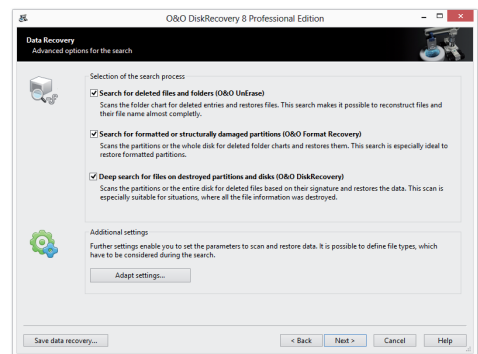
O&O DiskRecovery 8 Professional Edition

Data Recovery
Advanced options for the search

Selection of the search process

Search for deleted files and folders (O&O UnErase)
Scans the folder chart for deleted entries and restores files. This search makes it possible to reconstruct files and their file name almost completly.

Search for formatted or structurally damaged partitions (O&O Format Recovery)
Scans the partitions or the whole disk for deleted folder charts and restores them. This search is especially ideal to restore formatted partitions.

Deep search for files on destroyed partitions and disks (O&O DiskRecovery)
Scans the partitions or the entire disk for deleted files based on their signature and restores the data. This scan is especially suitable for situations, where all the file information was destroyed.

Additional settings
Further settings enable you to set the parameters to scan and restore data. It is possible to define file types, which have to be considered during the search.

Adapt settings...

Save data recovery...

< Back

Next >

Cancel

Help